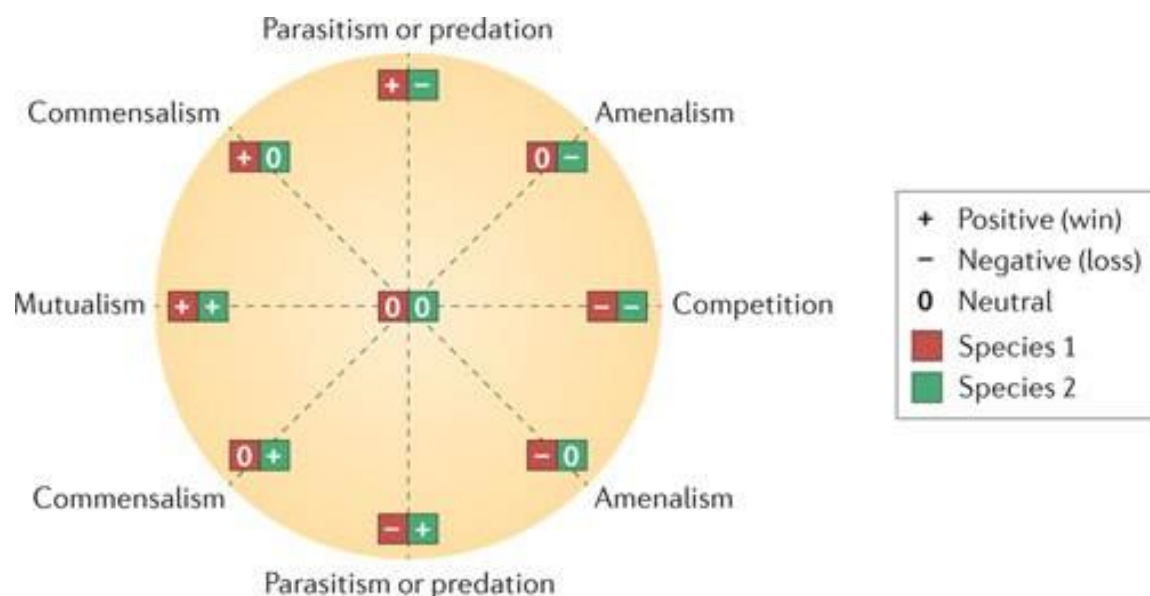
Parasitism or predation

+ −

Commensalism

+ 0

Amenalism

0 −

Mutualism

+ +

0 0

− −

Competition

0 +

Commensalism

− 0

Amenalism

− +

Parasitism or predation

+ Positive (win)
− Negative (loss)
0 Neutral
Species 1
Species 2